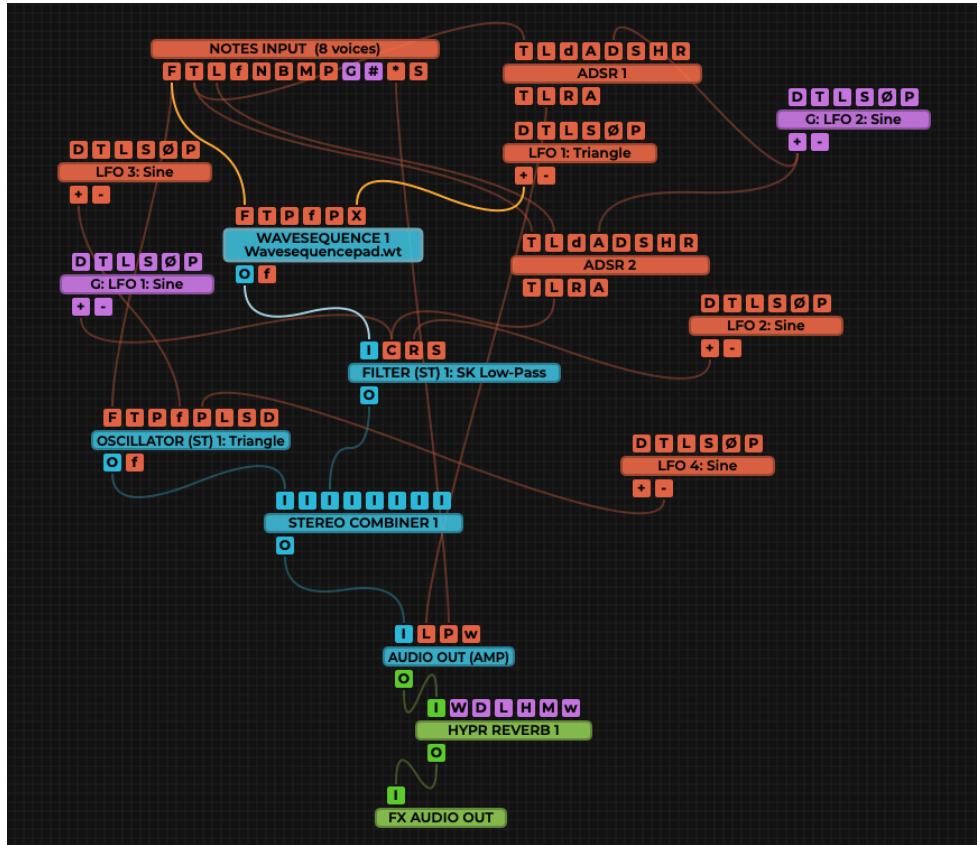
NOTES INPUT (8 voices)
F T L f N B M P G # * S

T L d A D S H R
ADSR 1
T L R A

D T L S Ø P
G: LFO 2: Sine
+ -

D T L S Ø P
LFO 1: Triangle
+ -

D T L S Ø P
LFO 3: Sine
+ -

F T P f P X
WAVESEQUENCE 1
Wavesequencepad.wt
O f

T L d A D S H R
ADSR 2
T L R A

D T L S Ø P
G: LFO 1: Sine
+ -

D T L S Ø P
LFO 2: Sine
+ -

I C R S
FILTER (ST) 1: SK Low-Pass
O

F T P f P L S D
OSCILLATOR (ST) 1: Triangle
O f

D T L S Ø P
LFO 4: Sine
+ -

I I I I I I I I
STEREO COMBINER 1
O

I L P w
AUDIO OUT (AMP)
O

I W D L H M w
HYPR REVERB 1
O

I
FX AUDIO OUT